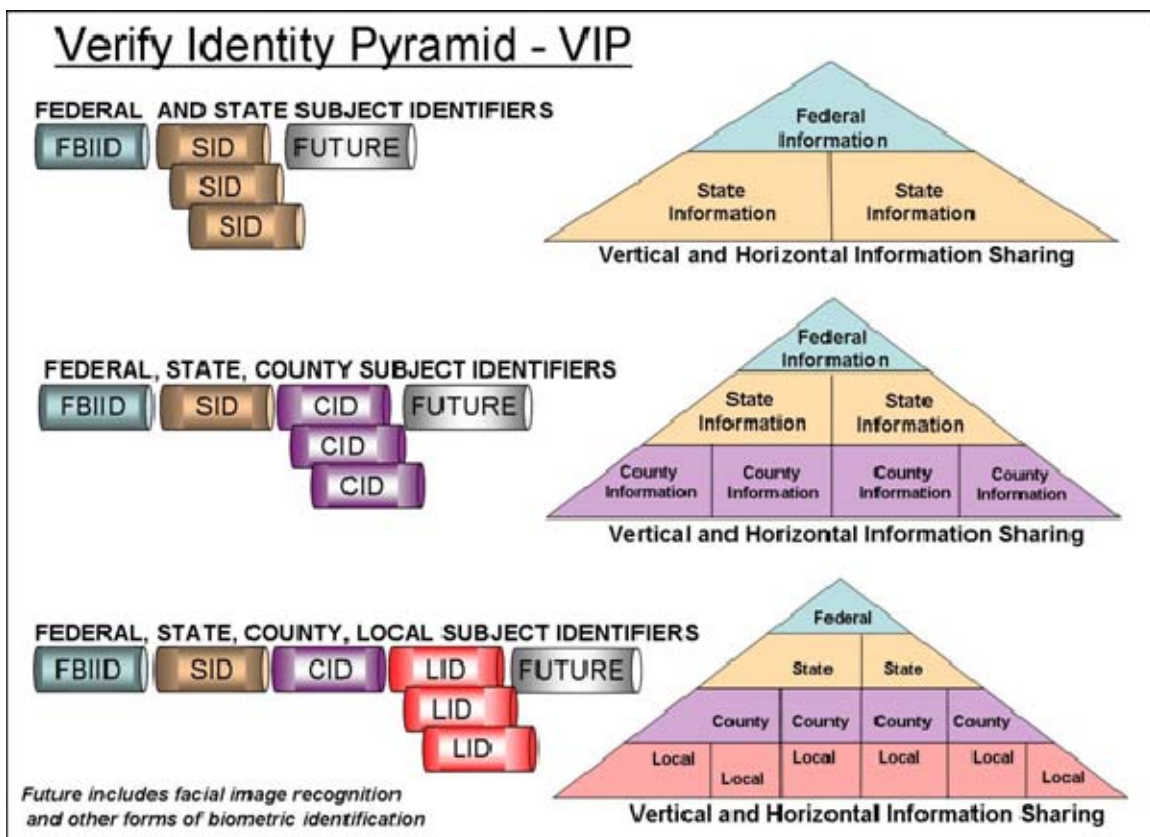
Verify Identity Pyramid - VIP

FEDERAL AND STATE SUBJECT IDENTIFIERS

FBIID SID FUTURE
SID
SID

Federal Information
State Information
State Information
Vertical and Horizontal Information Sharing

FEDERAL, STATE, COUNTY SUBJECT IDENTIFIERS

FBIID SID CID FUTURE
CID
CID

Federal Information
State Information
State Information
County Information
County Information
County Information
County Information
Vertical and Horizontal Information Sharing

FEDERAL, STATE, COUNTY, LOCAL SUBJECT IDENTIFIERS

FBIID SID CID LID FUTURE
LID
LID

Federal
State
State
County
County
County
County
Local
Local
Local
Local
Local
Local
Vertical and Horizontal Information Sharing

Future includes facial image recognition and other forms of biometric identification